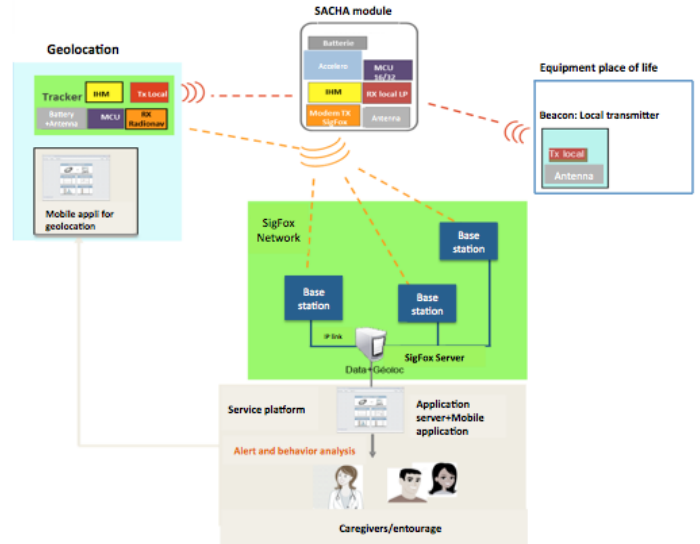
SACHA module

Batterie

Accelero

MCU 16/32

IHM

RX local LP

Modem TX SigFox

Antenna

Geolocation

Tracker

IHM

Tx Local

Battery +Antenna

MCU

RX Radionav

Mobile appli for geolocation

Equipment place of life

Beacon: Local transmitter

Tx local

Antenna

SigFox Network

Base station

Base station

Base station

IP link

SigFox Server

Data+Géoloc

Service platform

Application server+Mobile application

Alert and behavior analysis

Caregivers/entourage